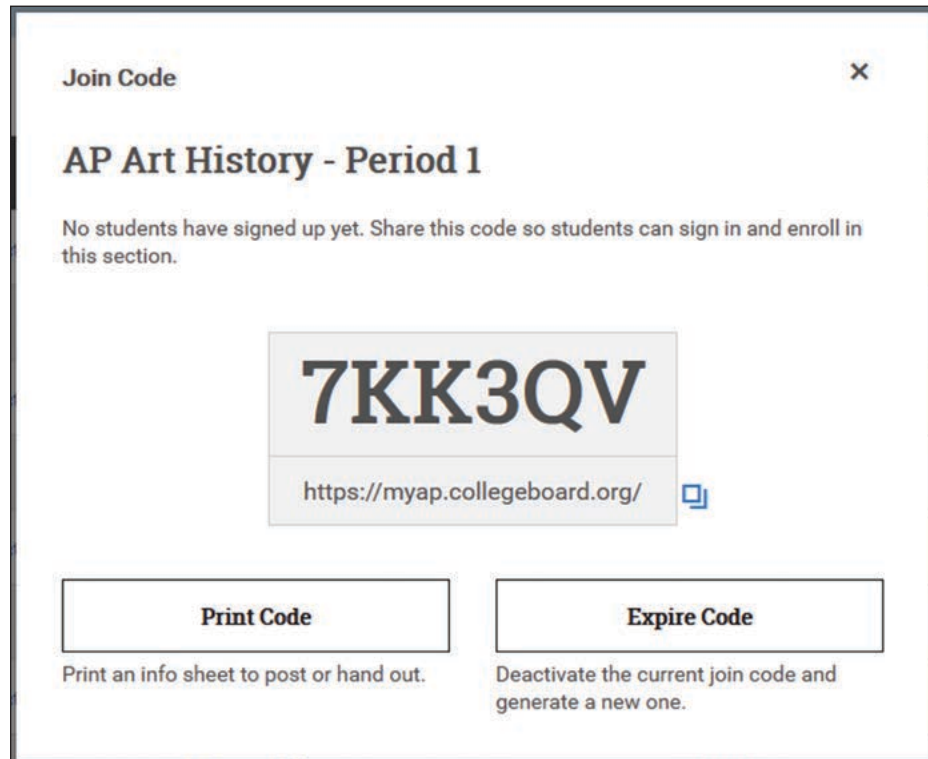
Join Code

×

AP Art History - Period 1

No students have signed up yet. Share this code so students can sign in and enroll in this section.

7KK3QV

https://myap.collegeboard.org/

Print Code

Print an info sheet to post or hand out.

Expire Code

Deactivate the current join code and generate a new one.